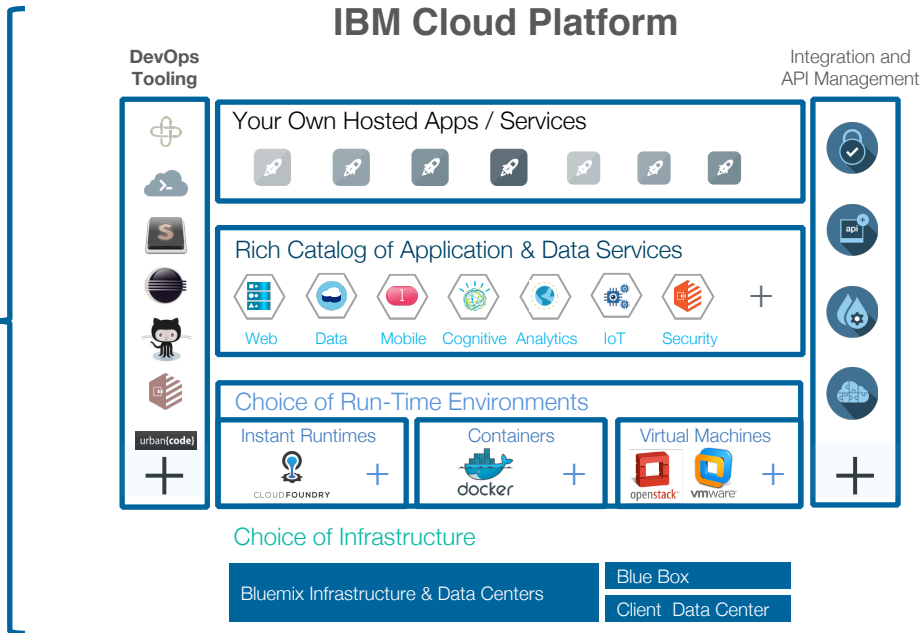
IBM Cloud Platform

DevOps Tooling

urban{code}

+

Integration and API Management

api

+

Your Own Hosted Apps / Services

Rich Catalog of Application & Data Services

Web Data Mobile Cognitive Analytics IoT Security +

Choice of Run-Time Environments

Instant Runtimes

CLOUDFOUNDRY +

Containers

docker +

Virtual Machines

openstack vmware +

Choice of Infrastructure

Bluemix Infrastructure & Data Centers

Blue Box

Client Data Center